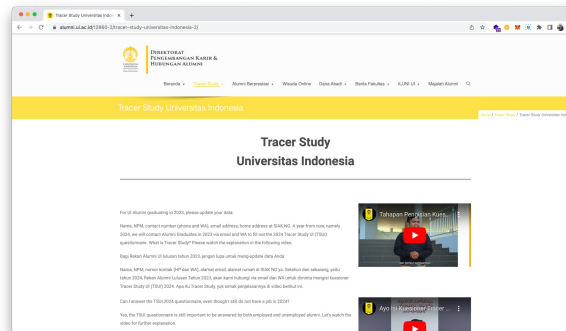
Tracer Study Universitas Indo ×

alumni.ui.ac.id/18860-2/tracer-study-universitas-indonesia-2/

Direktorat Pengembangan Karir & Hubungan Alumni

Beranda Tracer Study Alumni Berprestasi Wisuda Online Dana Abadi Berita Fakultas ILUNI UI Majalah Alumni

Tracer Study Universitas Indonesia

Home / Tracer Study / Tracer Study Universitas Ind

Tracer Study
Universitas Indonesia

For UI Alumni graduating in 2023, please update your data.

Name, NPM, contact number (phone and WA), email address, home address at SIAK NG. A year from now, namely 2024, we will contact Alumni Graduates in 2023 via email and WA to fill out the 2024 Tracer Study UI (TSUI) questionnaire. What is Tracer Study? Please watch the explanation in the following video.

Bagi Rekan Alumni UI lulusan tahun 2023, jangan lupa untuk meng-update data Anda.

Nama, NPM, nomor kontak (HP dan WA), alamat email, alamat rumah di SIAK NG ya. Setahun dari sekarang, yaitu tahun 2024, Rekan Alumni Lulusan Tahun 2023, akan kami hubungi via email dan WA untuk diminta mengisi kuesioner Tracer Study UI (TSUI) 2024. Apa itu Tracer Study, yuk simak penjelasannya di video berikut ini.

Can I answer the TSUI 2024 questionnaire, even though I still do not have a job in 2024?

Yes, the TSUI questionnaire is still important to be answered by both employed and unemployed alumni. Let's watch the video for further explanation.

Tahapan Pengisian Kue...

Ayo isi Kuesioner Tracer...